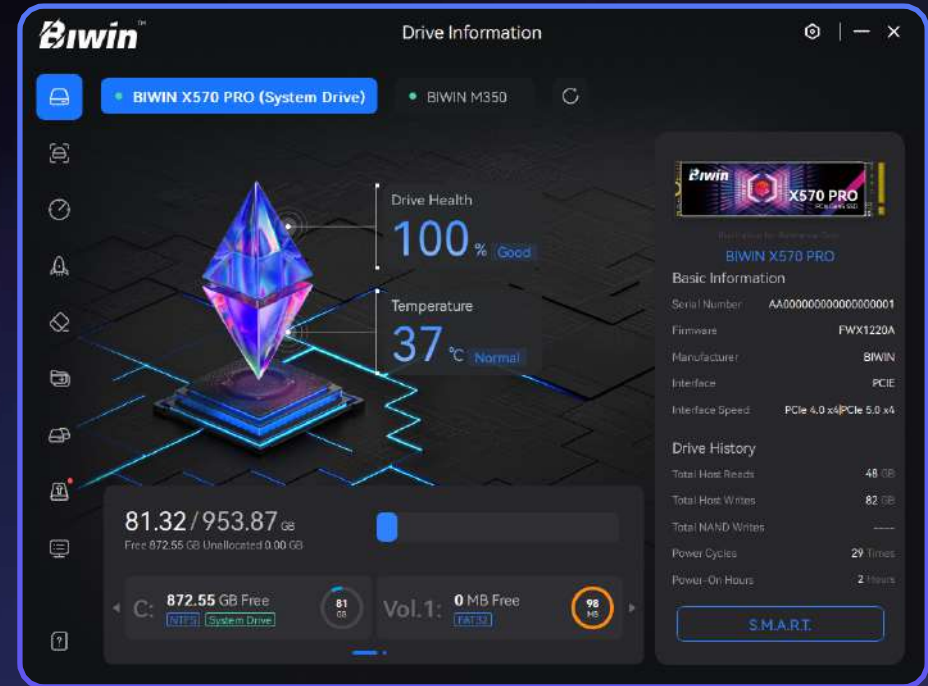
Biwin™

Drive Information

BIWIN X570 PRO (System Drive)

BIWIN M350

Drive Health
100 % Good

Temperature
37 ℃ Normal

81.32 / 953.87 GB
Free 872.55 GB Unallocated 0.00 GB

C: 872.55 GB Free
NTFS System Drive
81 GB

Vol.1: 0 MB Free
FAT32
98 MB

Biwin X570 PRO

BIWIN X570 PRO

Basic Information

| Serial Number | AA000000000000000001 |
|---|---|
| Firmware | FWX1220A |
| Manufacturer | BIWIN |
| Interface | PCIE |
| Interface Speed | PCIe 4.0 x4/PCIe 5.0 x4 |

Drive History

| Total Host Reads | 48 GB |
|---|---|
| Total Host Writes | 82 GB |
| Total NAND Writes | ----- |
| Power Cycles | 29 Times |
| Power-On Hours | 2 Hours |

S.M.A.R.T.